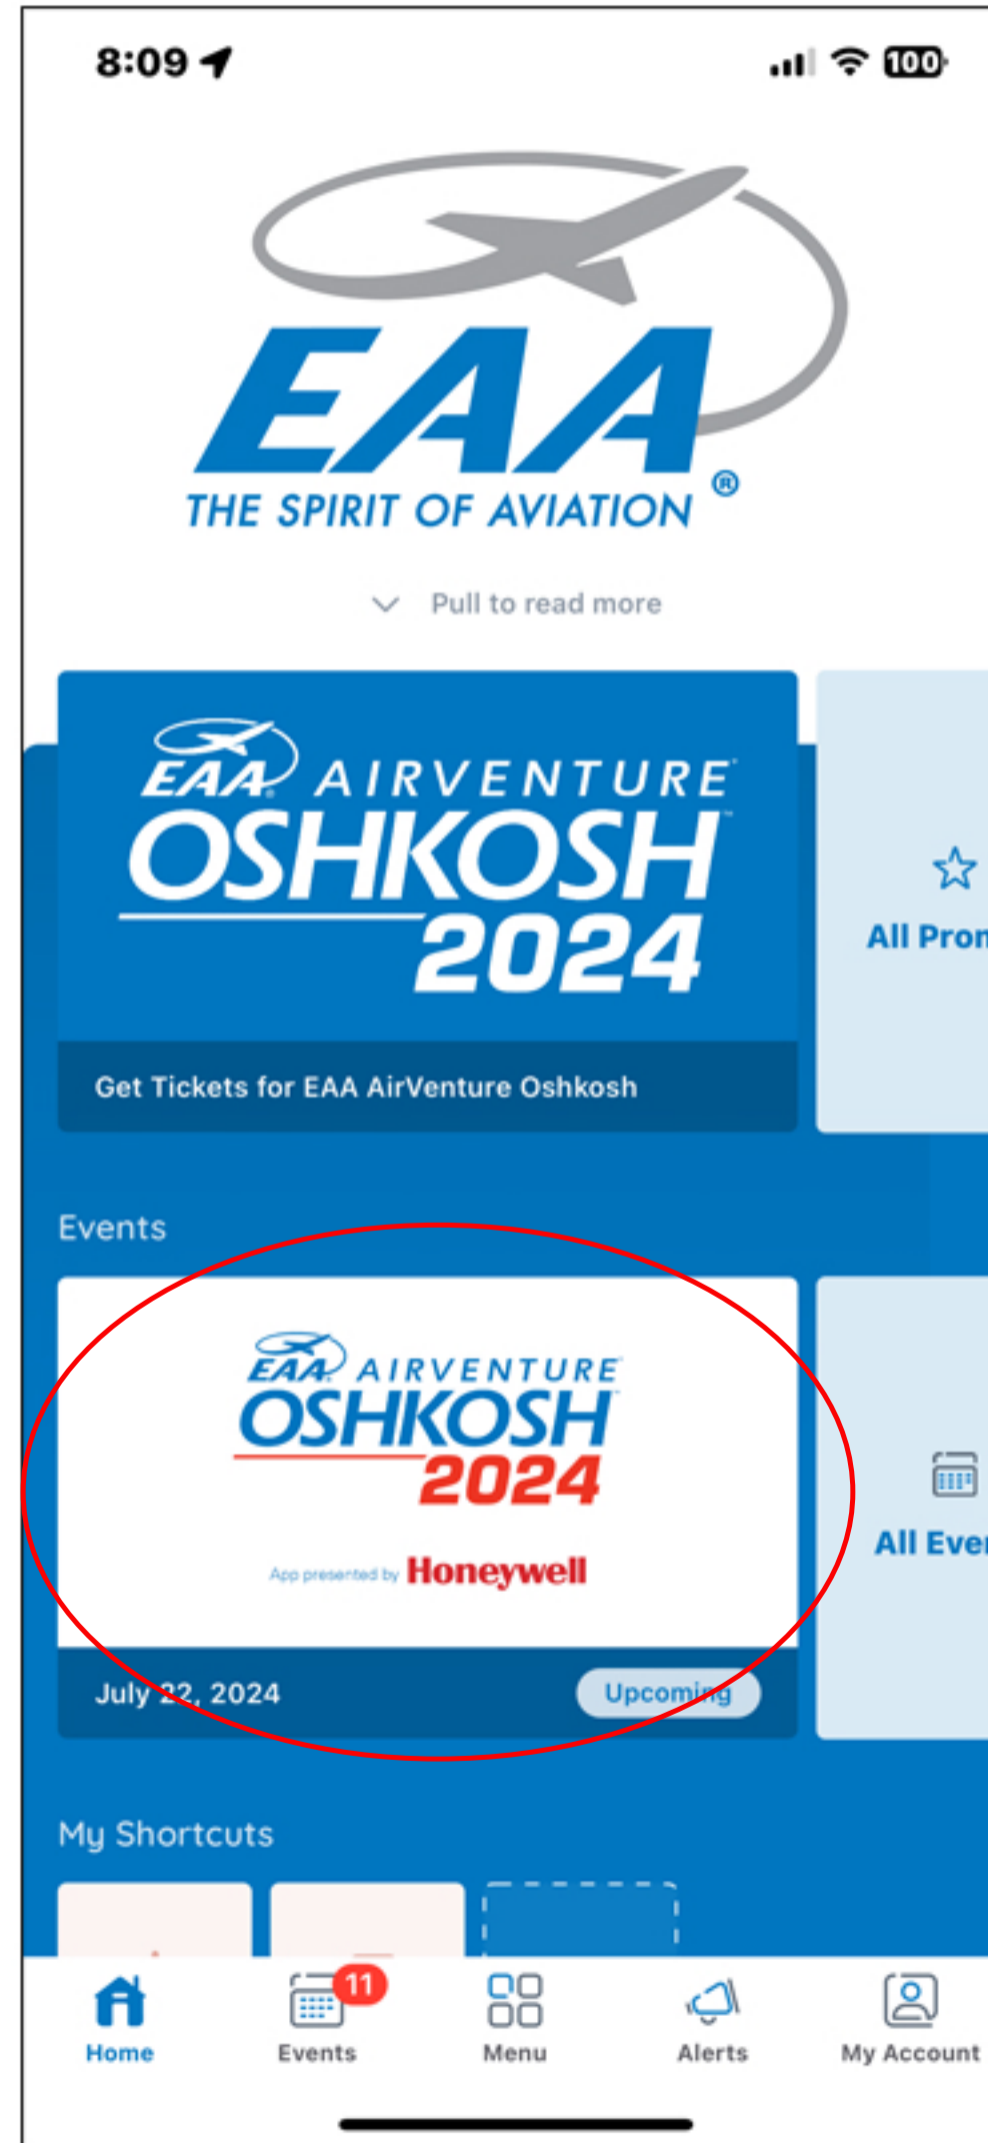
8:09

100

EAA
THE SPIRIT OF AVIATION ®

Pull to read more

EAA AIRVENTURE
OSHKOSH
2024

Get Tickets for EAA AirVenture Oshkosh

All Pron

Events

EAA AIRVENTURE
OSHKOSH
2024

App presented by Honeywell

July 22, 2024

Upcoming

All Ever

My Shortcuts

Home

11

Events

Menu

Alerts

My Account